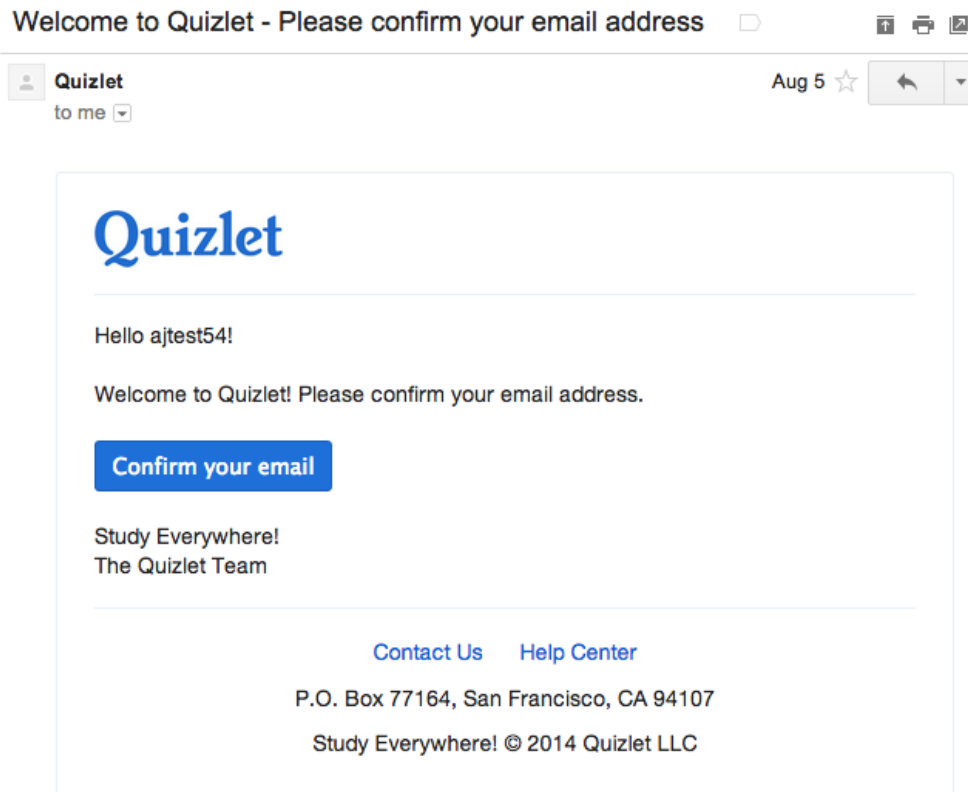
Welcome to Quizlet - Please confirm your email address

Quizlet
to me

Aug 5

Quizlet

Hello ajtest54!

Welcome to Quizlet! Please confirm your email address.

Confirm your email

Study Everywhere!
The Quizlet Team

Contact Us Help Center

P.O. Box 77164, San Francisco, CA 94107

Study Everywhere! © 2014 Quizlet LLC